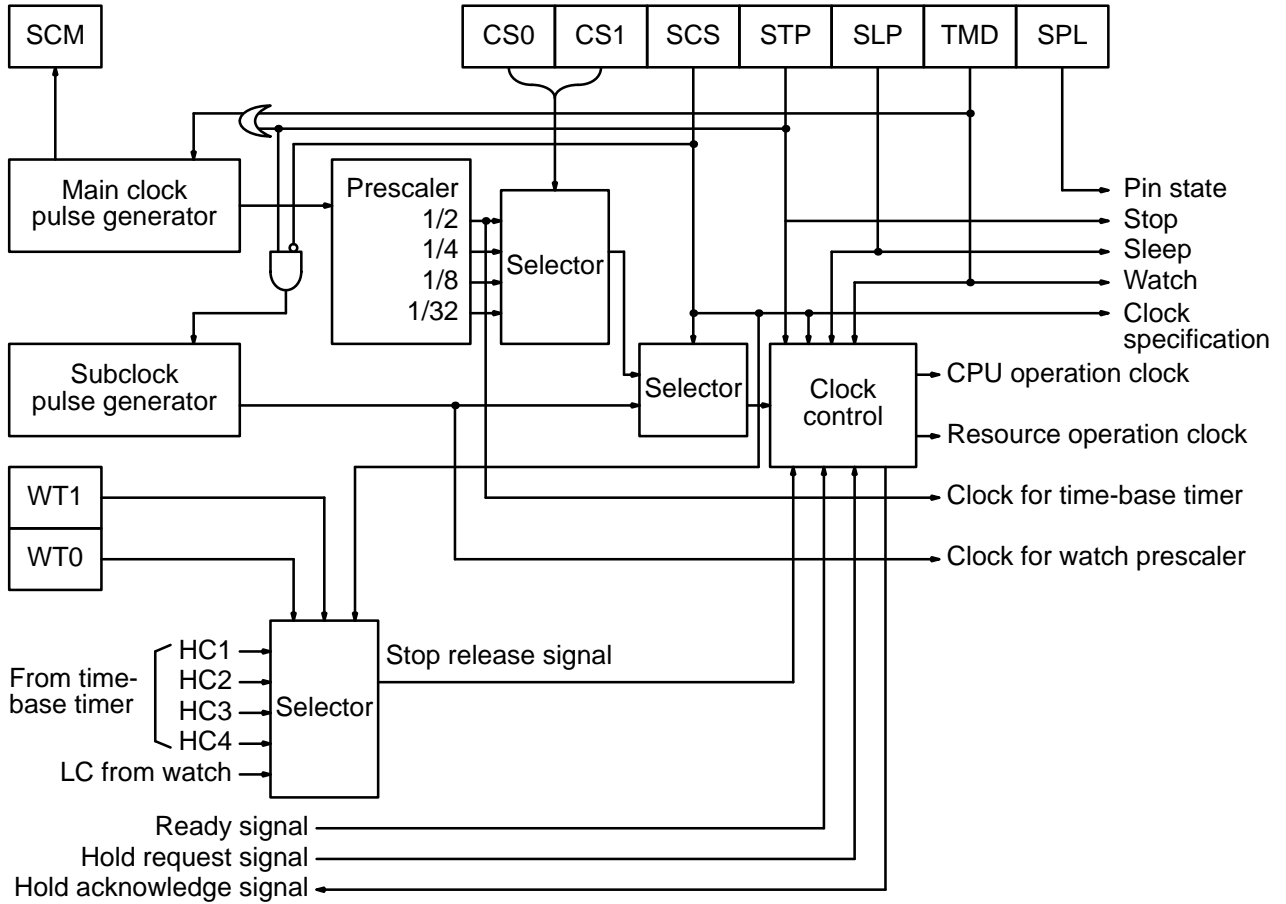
SCM

CS0 | CS1 | SCS | STP | SLP | TMD | SPL

Main clock pulse generator

Prescaler
1/2
1/4
1/8
1/32

Selector

Pin state
Stop
Sleep
Watch
Clock specification

Subclock pulse generator

Selector

Clock control

CPU operation clock
Resource operation clock

Clock for time-base timer
Clock for watch prescaler

WT1
WT0

From time-base timer
HC1
HC2
HC3
HC4
LC from watch

Selector

Stop release signal

Ready signal
Hold request signal
Hold acknowledge signal